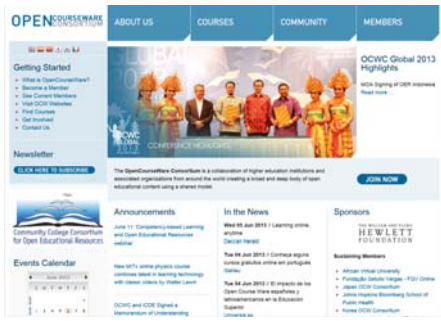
OPEN COURSEWARE CONSORTIUM

ABOUT US | COURSES | COMMUNITY | MEMBERS

Getting Started
• What is OpenCourseWare?
• Become a Member
• See Current Members
• Visit OCW Websites
• Find Courses
• Get Involved
• Contact Us

Newsletter
CLICK HERE TO SUBSCRIBE

Community College Consortium for Open Educational Resources

Events Calendar

OCWC Global 2013 Highlights
MOA Signing of OER Indonesia
Read more...

OCWC Global 2013
CONFERENCE HIGHLIGHTS

The OpenCourseWare Consortium is a collaboration of higher education institutions and associated organizations from around the world creating a broad and deep body of open educational content using a shared model.

JOIN NOW

Announcements
June 11: Competency-based Learning and Open Educational Resources webinar

New MIT's online physics course combines latest in learning technology with classic videos by Walter Lewin

OCWC and ICDE Signed a Memorandum of Understanding

In the News
Wed 05 Jun 2013 // Learning online anytime
Deccan Herald
Tue 04 Jun 2013 // Comienza seguir cursos gratuitos online em português
Galileu
Tue 04 Jun 2013 // El impacto de los Open Course Ware españoles y latinoamericanos en la Educación Superior
Universia.es

Sponsors
THE WILLIAM AND FLORA HEWLETT FOUNDATION

Sustaining Members
• African Virtual University
• Fundação Getulio Vargas - FGV Online
• Japan OCW Consortium
• Johns Hopkins Bloomberg School of Public Health
• Korea OCW Consortium